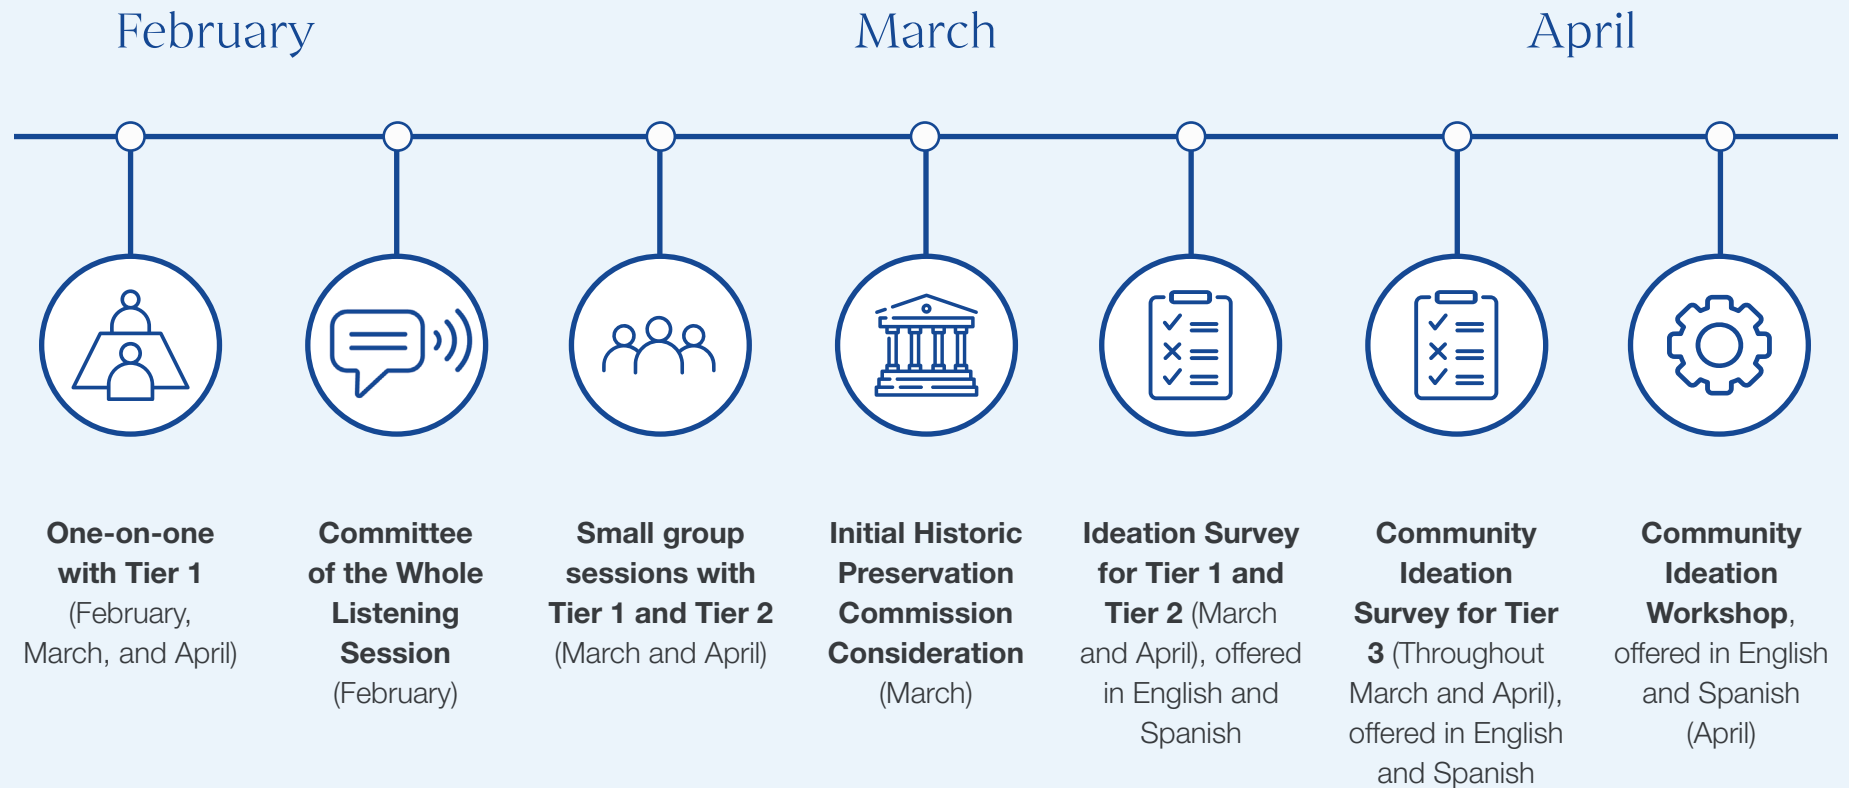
February

March

April

**One-on-one with Tier 1** (February, March, and April)

**Committee of the Whole Listening Session** (February)

**Small group sessions with Tier 1 and Tier 2** (March and April)

**Initial Historic Preservation Commission Consideration** (March)

**Ideation Survey for Tier 1 and Tier 2** (March and April), offered in English and Spanish

**Community Ideation Survey for Tier 3** (Throughout March and April), offered in English and Spanish

**Community Ideation Workshop**, offered in English and Spanish (April)